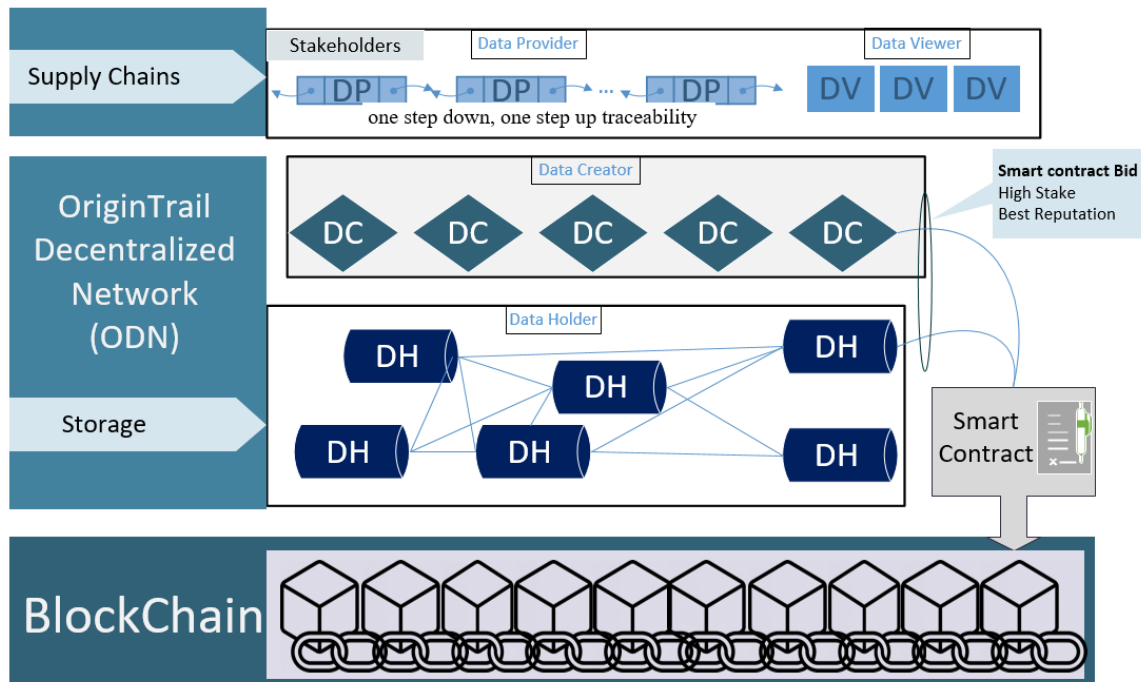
Supply Chains

Stakeholders

Data Provider

Data Viewer

DP DP ... DP

DV DV DV

one step down, one step up traceability

OriginTrail Decentralized Network (ODN)

Data Creator

DC DC DC DC DC

Smart contract Bid
High Stake
Best Reputation

Data Holder

DH DH DH DH DH DH

Storage

Smart Contract

BlockChain